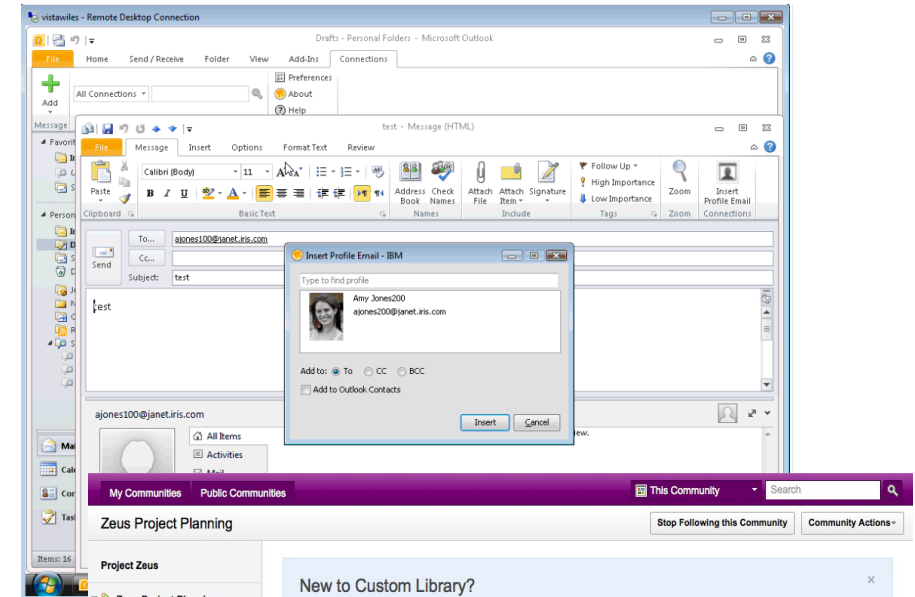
vistawiles - Remote Desktop Connection

Drafts - Personal Folders - Microsoft Outlook

File Home Send / Receive Folder View Add-Ins Connections

Add

All Connections

Preferences
About
Help

Message

test - Message (HTML)

File Message Insert Options Format Text Review

Paste
Clipboard

Calibri (Body) 11
B I U
Basic Text

Address Book
Check Names
Names

Attach File
Attach Item
Signature
Include

Follow Up
High Importance
Low Importance
Tags

Zoom
Zoom

Insert Profile Email
Connections

Send

To...
ajones100@janet.iris.com
Cc...
Subject: test

test

ajones100@janet.iris.com

All Items
Activities
Mail

Insert Profile Email - IBM

Type to find profile

Amy Jones200
ajones200@janet.iris.com

Add to: To CC BCC

Add to Outlook Contacts

Insert Cancel

My Communities Public Communities This Community Search

Zeus Project Planning

Stop Following this Community Community Actions

Project Zeus

New to Custom Library?

Items: 16